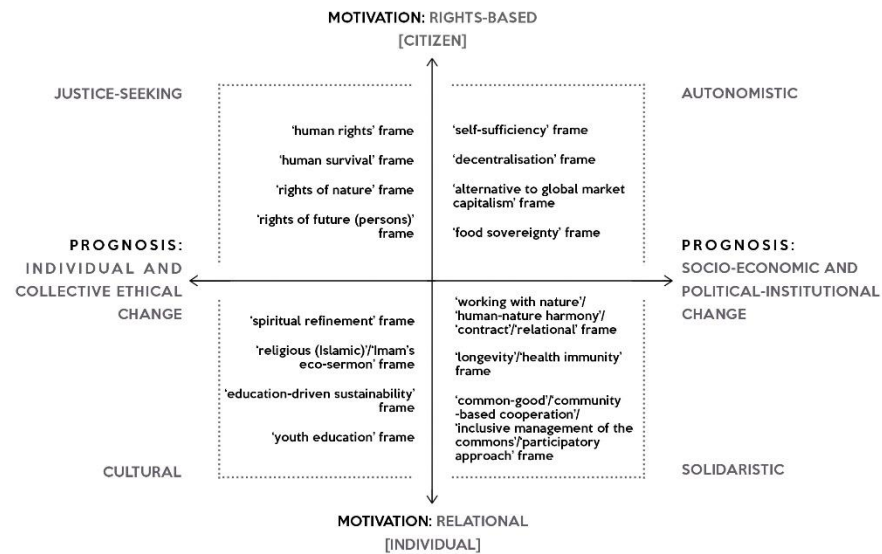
MOTIVATION: RIGHTS-BASED
[CITIZEN]

JUSTICE-SEEKING

AUTONOMISTIC

'human rights' frame

'human survival' frame

'rights of nature' frame

'rights of future (persons)' frame

'self-sufficiency' frame

'decentralisation' frame

'alternative to global market capitalism' frame

'food sovereignty' frame

PROGNOSIS:
INDIVIDUAL AND COLLECTIVE ETHICAL CHANGE

PROGNOSIS:
SOCIO-ECONOMIC AND POLITICAL-INSTITUTIONAL CHANGE

'spiritual refinement' frame

'religious (Islamic)'/'Imam's eco-sermon' frame

'education-driven sustainability' frame

'youth education' frame

'working with nature'/ 'human-nature harmony'/ 'contract'/'relational' frame

'longevity'/'health immunity' frame

'common-good'/'community -based cooperation'/ 'inclusive management of the commons'/'participatory approach' frame

CULTURAL

SOLIDARISTIC

MOTIVATION: RELATIONAL
[INDIVIDUAL]